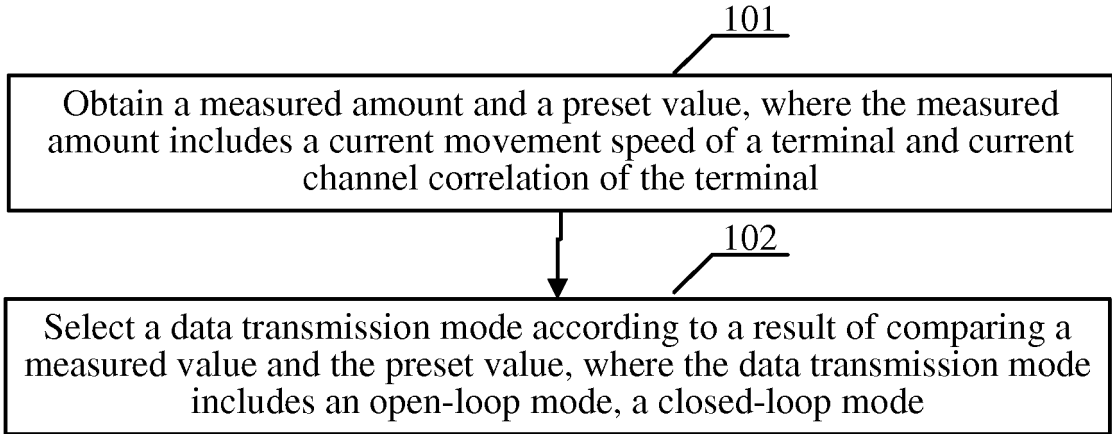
101

Obtain a measured amount and a preset value, where the measured amount includes a current movement speed of a terminal and current channel correlation of the terminal

102

Select a data transmission mode according to a result of comparing a measured value and the preset value, where the data transmission mode includes an open-loop mode, a closed-loop mode